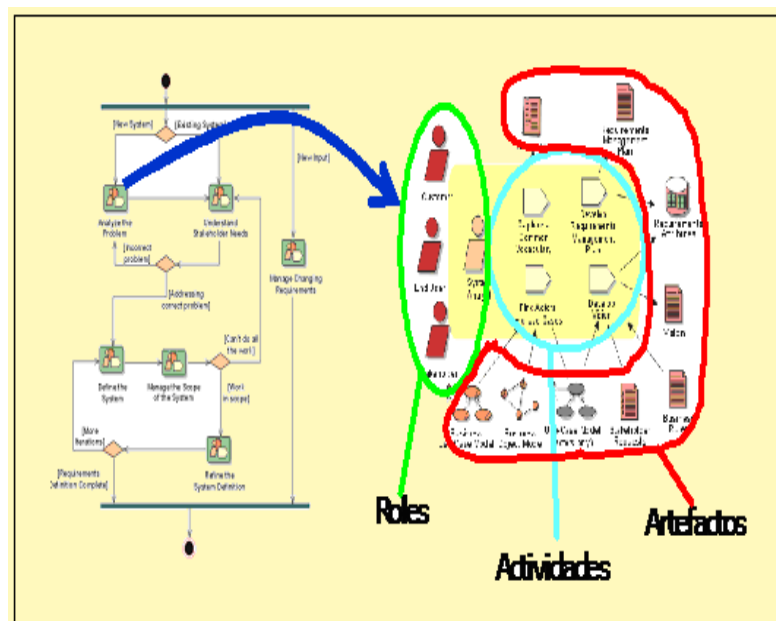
[New System]

[Existing System]

[New Input]

Analyze the Problem

Understand Stakeholder Needs

[Incorrect problem]

Manage Changing Requirements

[Addressing correct problem]

[Can't do all the work]

Define the System

Manage the Scope of the System

[Work in scope]

[More Iterations]

[Requirements Definition Complete]

Refine the System Definition

Customer

End User

System Analyst

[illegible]

Explore Customer Requests

Develop Requirements Management Plan

Find Actors and Use Cases

Develop Vision

Requirements Management Plan

Requirements Attributes

Vision

Business Use-Case Model

Business Object Model

Use-Case Model

Stakeholder Requests

Business Rules

Roles

Actividades

Artefactos